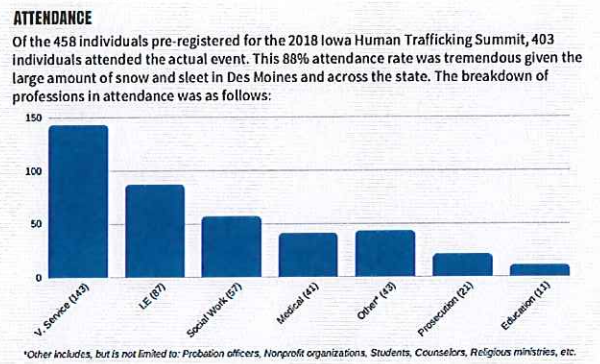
ATTENDANCE

Of the 458 individuals pre-registered for the 2018 Iowa Human Trafficking Summit, 403 individuals attended the actual event. This 88% attendance rate was tremendous given the large amount of snow and sleet in Des Moines and across the state. The breakdown of professions in attendance was as follows:

150
100
50
0

V. Service (143)
LE (87)
Social Work (57)
Medical (41)
Other* (43)
Prosecution (21)
Education (11)

*Other includes, but is not limited to: Probation officers, Nonprofit organizations, Students, Counselors, Religious ministries, etc.